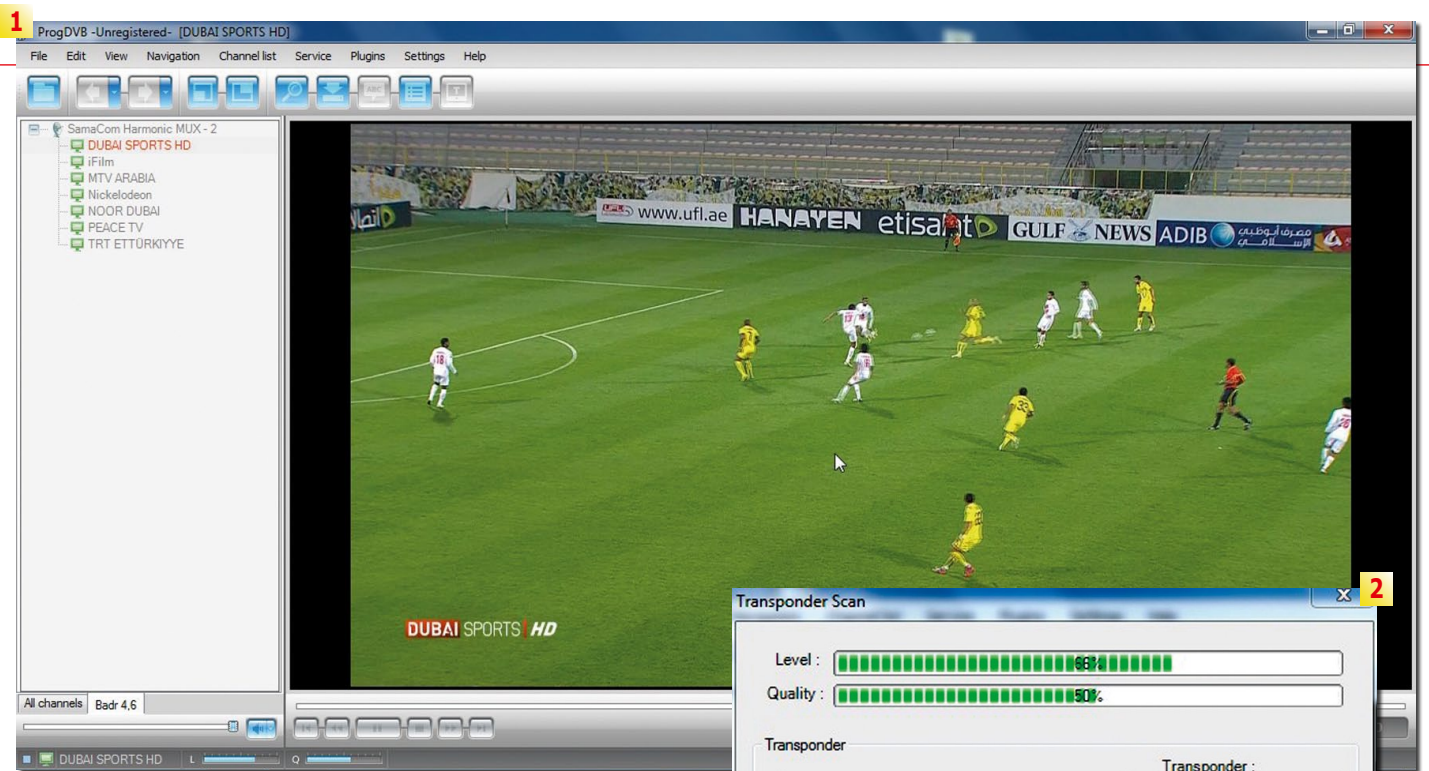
1

ProgDVB -Unregistered- [DUBAI SPORTS HD]

File Edit View Navigation Channel list Service Plugins Settings Help

SamaCom Harmonic MUX - 2
DUBAI SPORTS HD
iFilm
MTV ARABIA
Nickelodeon
NOOR DUBAI
PEACE TV
TRT ETTÜRKIYYE

www.ufl.ae HANAYEN etisalat GULF NEWS ADIB مصرف أبوظبي الإسلامي

DUBAI SPORTS HD

All channels Badr 4,6

DUBAI SPORTS HD L Q

Transponder Scan

2

Level : 66%

Quality : 50%

Transponder

Transponder :